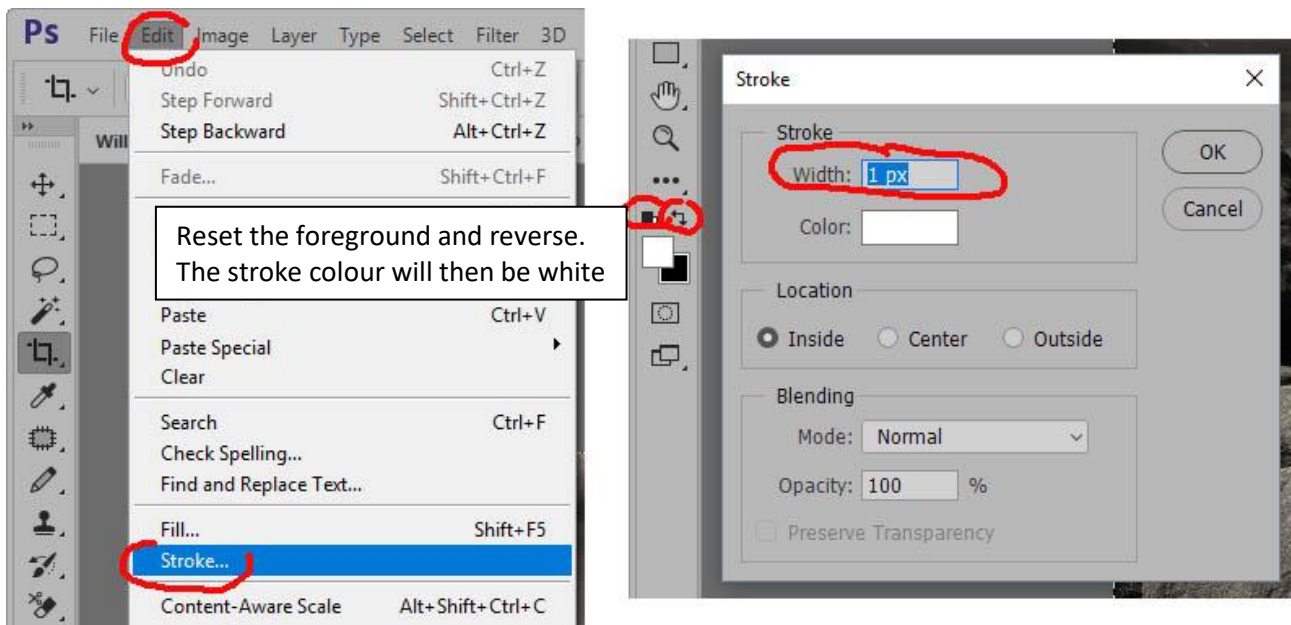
Ps File Edit Image Layer Type Select Filter 3D

Wil

Undo Ctrl+Z
Step Forward Shift+Ctrl+Z
Step Backward Alt+Ctrl+Z
Fade... Shift+Ctrl+F

Reset the foreground and reverse. The stroke colour will then be white

Paste Ctrl+V
Paste Special
Clear
Search Ctrl+F
Check Spelling...
Find and Replace Text...
Fill... Shift+F5
Stroke...
Content-Aware Scale Alt+Shift+Ctrl+C

Stroke

Stroke
Width: 1 px
Color:

OK
Cancel

Location
Inside Center Outside

Blending
Mode: Normal
Opacity: 100 %
Preserve Transparency